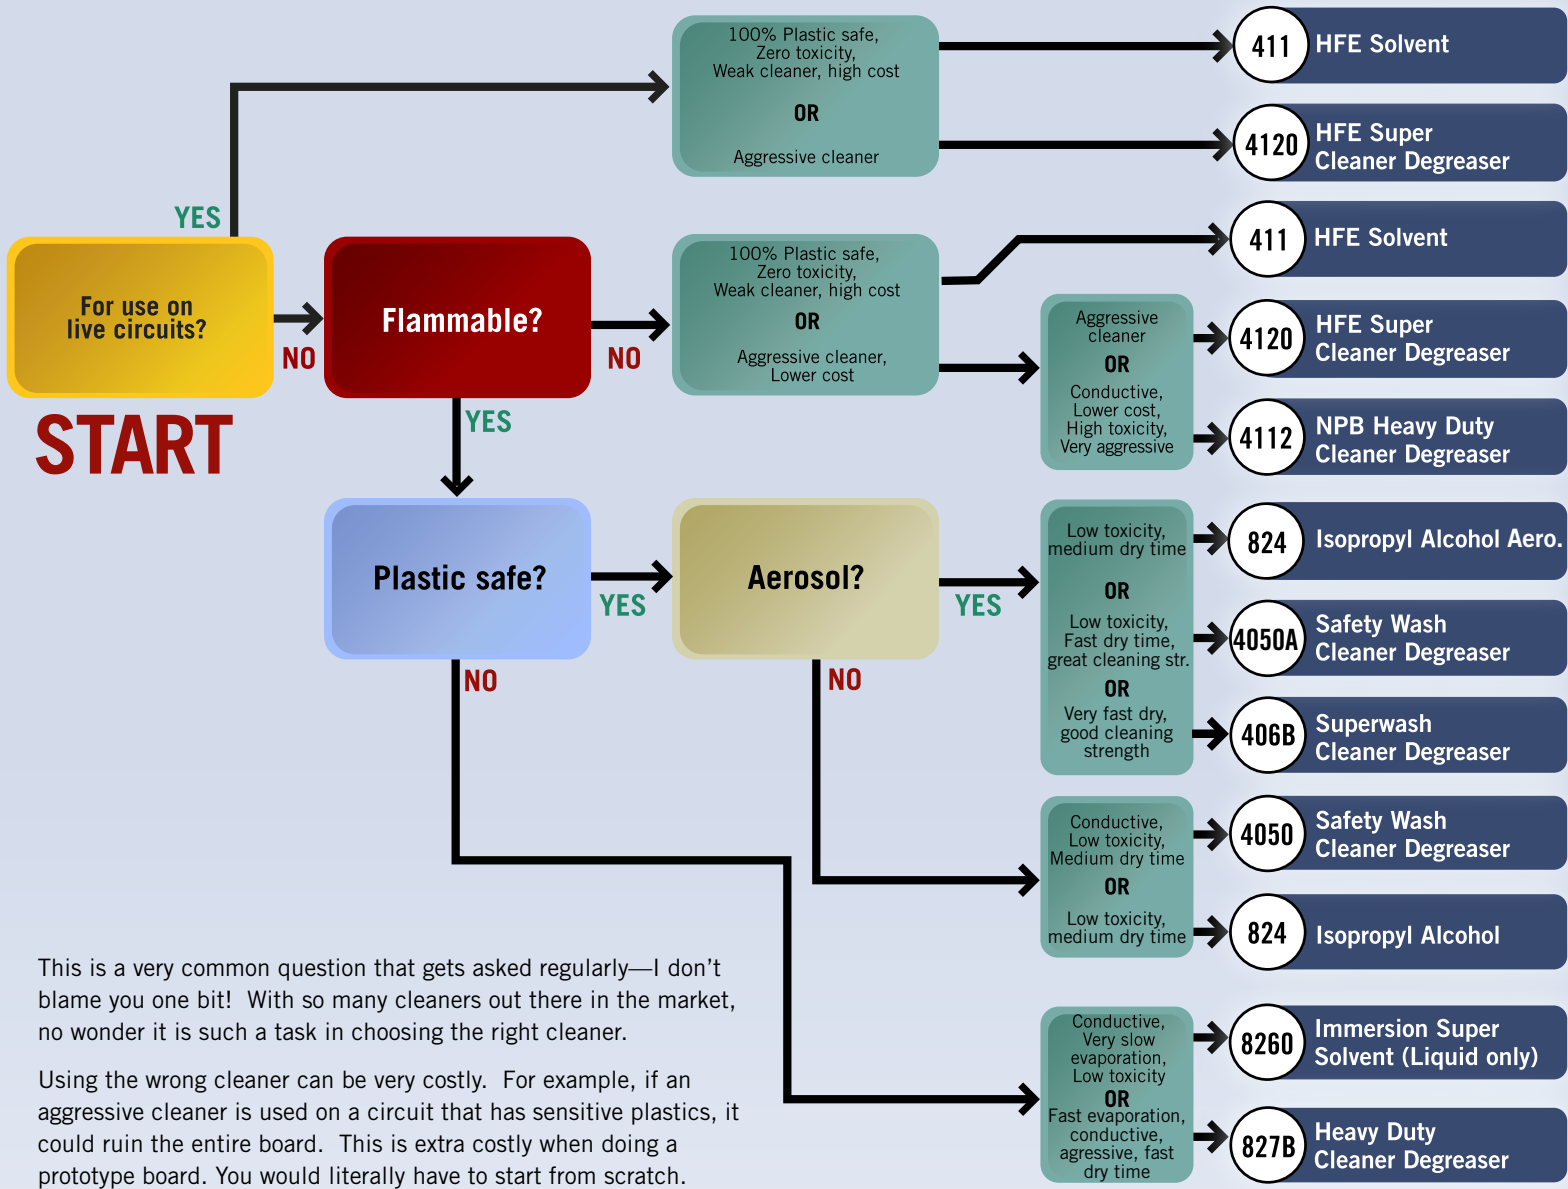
YES

For use on live circuits?

START

NO

Flammable?

NO

YES

100% Plastic safe, Zero toxicity, Weak cleaner, high cost
OR
Aggressive cleaner

411 HFE Solvent

4120 HFE Super Cleaner Degreaser

100% Plastic safe, Zero toxicity, Weak cleaner, high cost
OR
Aggressive cleaner, Lower cost

411 HFE Solvent

Aggressive cleaner
OR
Conductive, Lower cost, High toxicity, Very aggressive

4120 HFE Super Cleaner Degreaser

4112 NPB Heavy Duty Cleaner Degreaser

Plastic safe?

YES

NO

Aerosol?

YES

NO

Low toxicity, medium dry time
OR
Low toxicity, Fast dry time, great cleaning str.
OR
Very fast dry, good cleaning strength

824 Isopropyl Alcohol Aero.

4050A Safety Wash Cleaner Degreaser

406B Superwash Cleaner Degreaser

Conductive, Low toxicity, Medium dry time
OR
Low toxicity, medium dry time

4050 Safety Wash Cleaner Degreaser

824 Isopropyl Alcohol

Conductive, Very slow evaporation, Low toxicity
OR
Fast evaporation, conductive, agressive, fast dry time

8260 Immersion Super Solvent (Liquid only)

827B Heavy Duty Cleaner Degreaser

This is a very common question that gets asked regularly—I don't blame you one bit! With so many cleaners out there in the market, no wonder it is such a task in choosing the right cleaner.

Using the wrong cleaner can be very costly. For example, if an aggressive cleaner is used on a circuit that has sensitive plastics, it could ruin the entire board. This is extra costly when doing a prototype board. You would literally have to start from scratch.